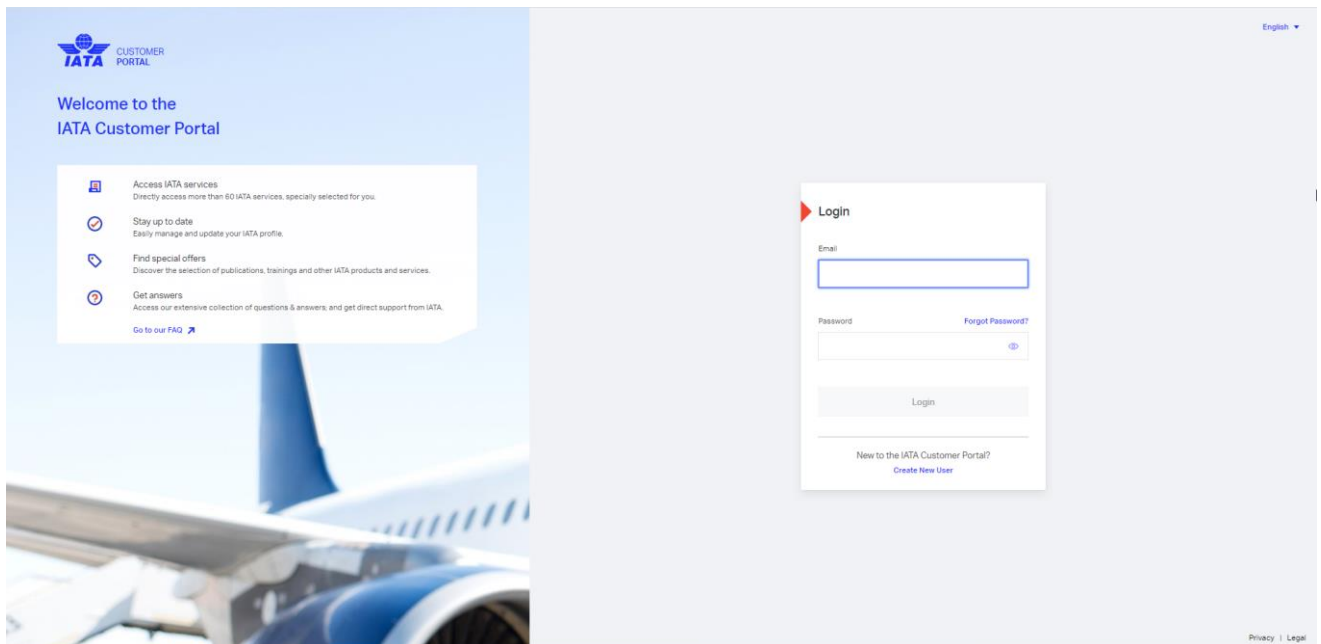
IATA CUSTOMER PORTAL

Welcome to the IATA Customer Portal

Access IATA services
Directly access more than 60 IATA services, specially selected for you.

Stay up to date
Easily manage and update your IATA profile.

Find special offers
Discover the selection of publications, trainings and other IATA products and services.

Get answers
Access our extensive collection of questions & answers; and get direct support from IATA.

Go to our FAQ

English

Login

Email

Password

Forgot Password?

Login

New to the IATA Customer Portal?
Create New User

Privacy | Legal